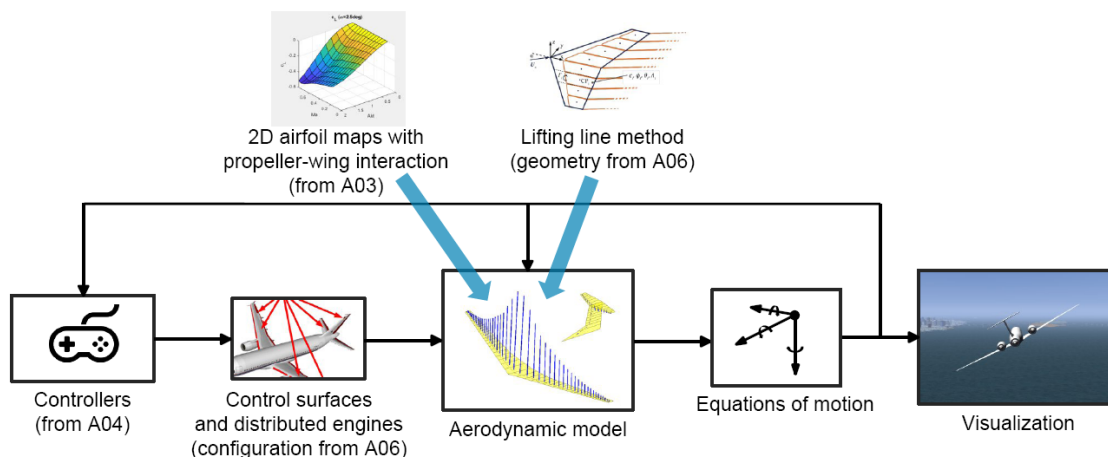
2D airfoil maps with propeller-wing interaction (from A03)

Lifting line method (geometry from A06)

Controllers (from A04)

Control surfaces and distributed engines (configuration from A06)

Aerodynamic model

Equations of motion

Visualization